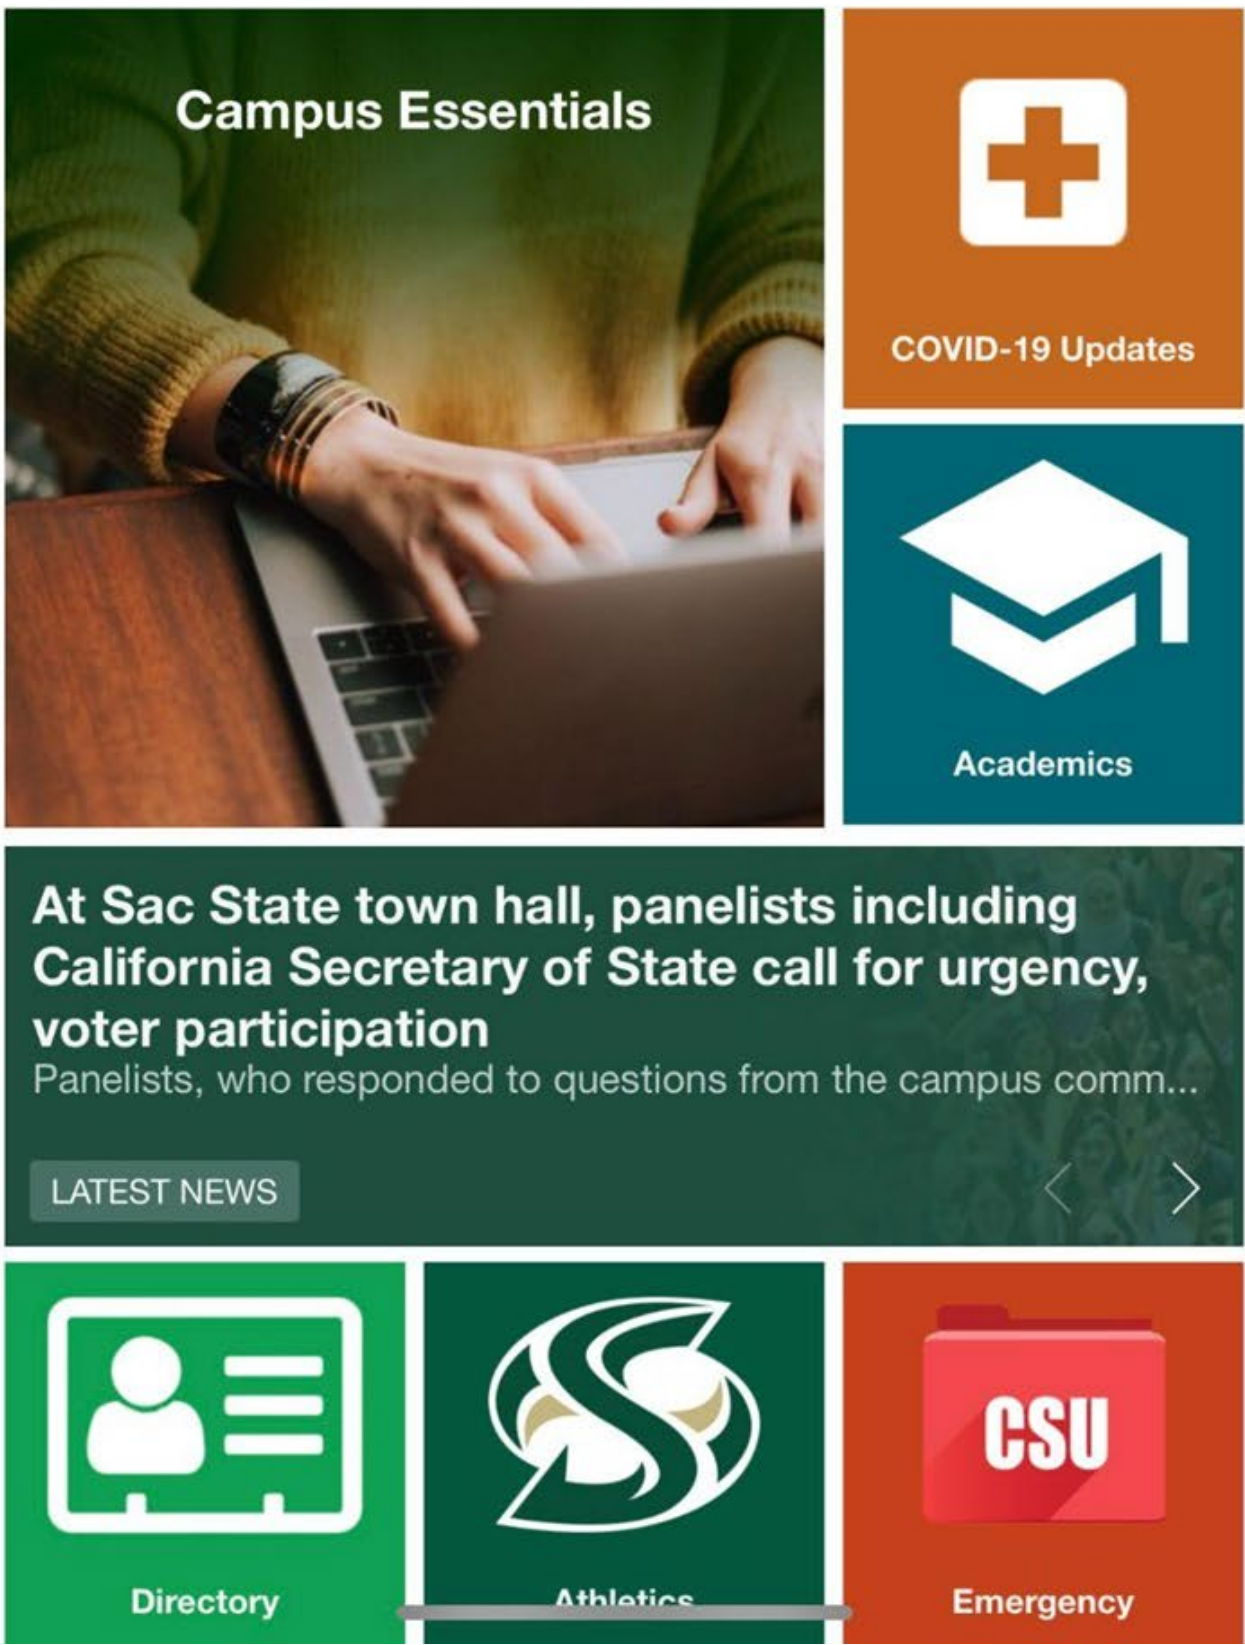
Campus Essentials

COVID-19 Updates

Academics

At Sac State town hall, panelists including California Secretary of State call for urgency, voter participation

Panelists, who responded to questions from the campus comm...

LATEST NEWS

CSU

Directory

Athletics

Emergency